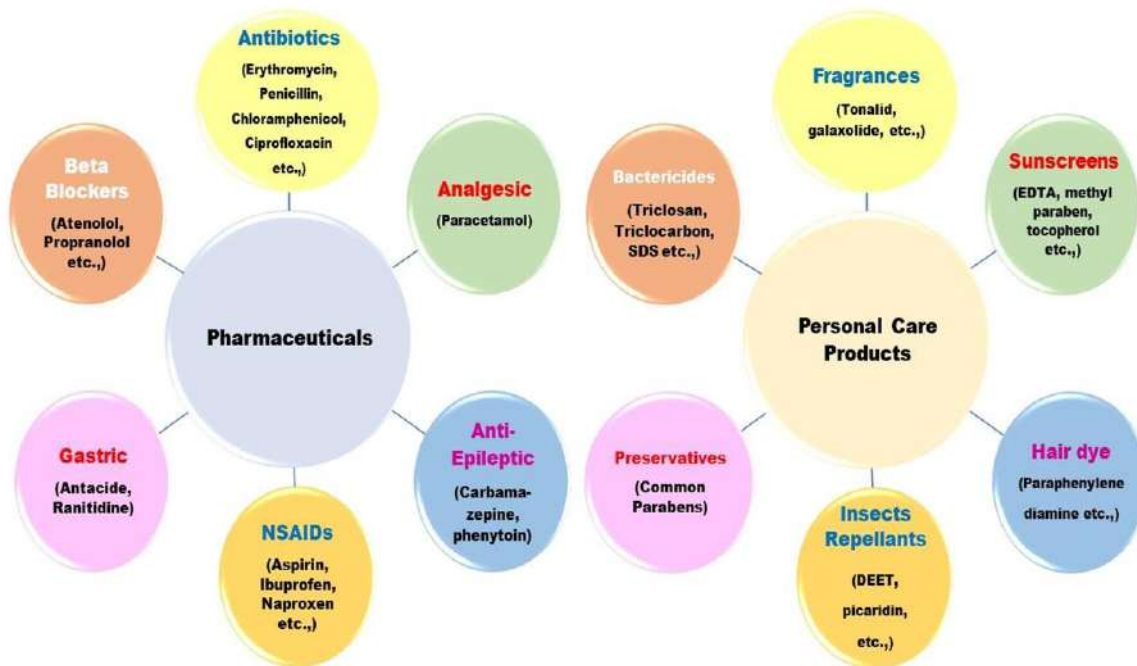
Pharmaceuticals

Antibiotics
(Erythromycin, Penicillin, Chloramphenicol, Ciprofloxacin etc.,)

Analgesic
(Paracetamol)

Anti-Epileptic
(Carbamazepine, phenytoin)

NSAIDs
(Aspirin, Ibuprofen, Naproxen etc.,)

Gastric
(Antacide, Ranitidine)

Beta Blockers
(Atenolol, Propranolol etc.,)

Personal Care Products

Fragrances
(Tonalid, galaxolide, etc.,)

Sunscreens
(EDTA, methyl paraben, tocopherol etc.,)

Hair dye
(Paraphenylene diamine etc.,)

Insects Repellants
(DEET, picaridin, etc.,)

Preservatives
(Common Parabens)

Bactericides
(Triclosan, Triclocarbon, SDS etc.,)